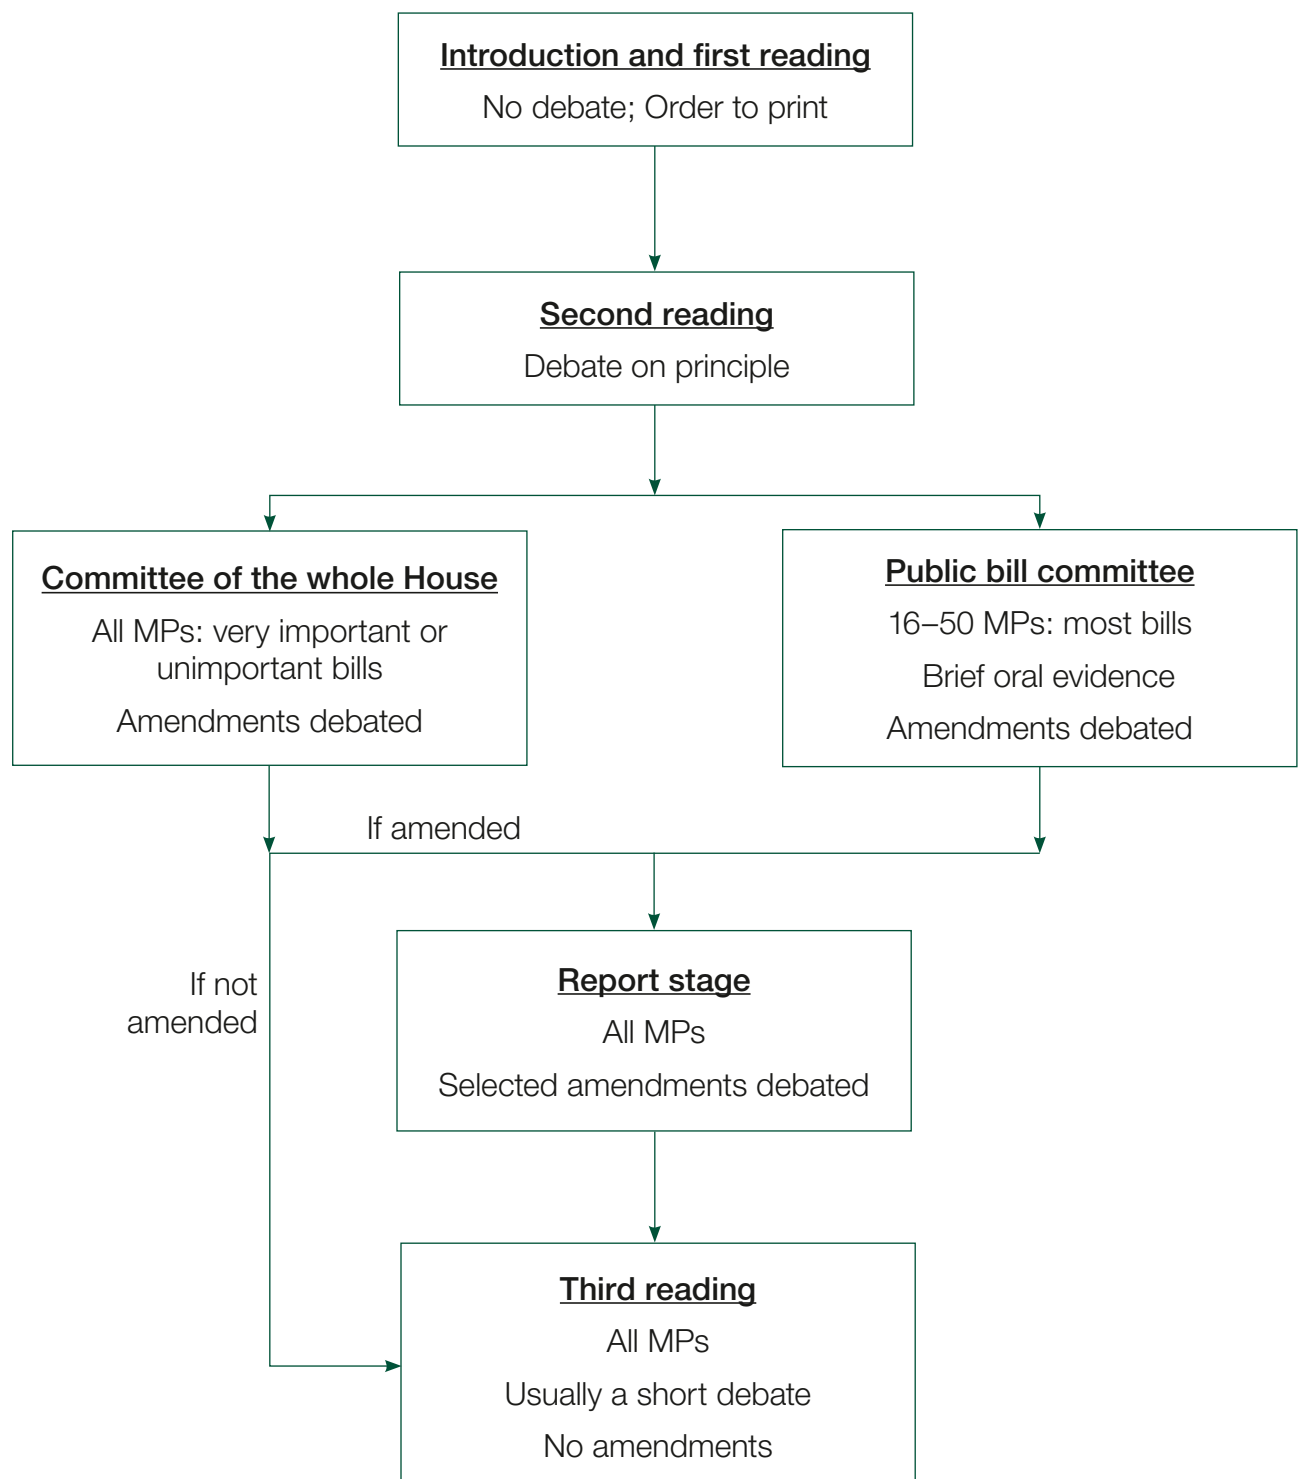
Introduction and first reading

No debate; Order to print

Second reading

Debate on principle

Committee of the whole House

All MPs: very important or unimportant bills

Amendments debated

Public bill committee

16–50 MPs: most bills

Brief oral evidence

Amendments debated

If amended

If not amended

Report stage

All MPs

Selected amendments debated

Third reading

All MPs

Usually a short debate

No amendments